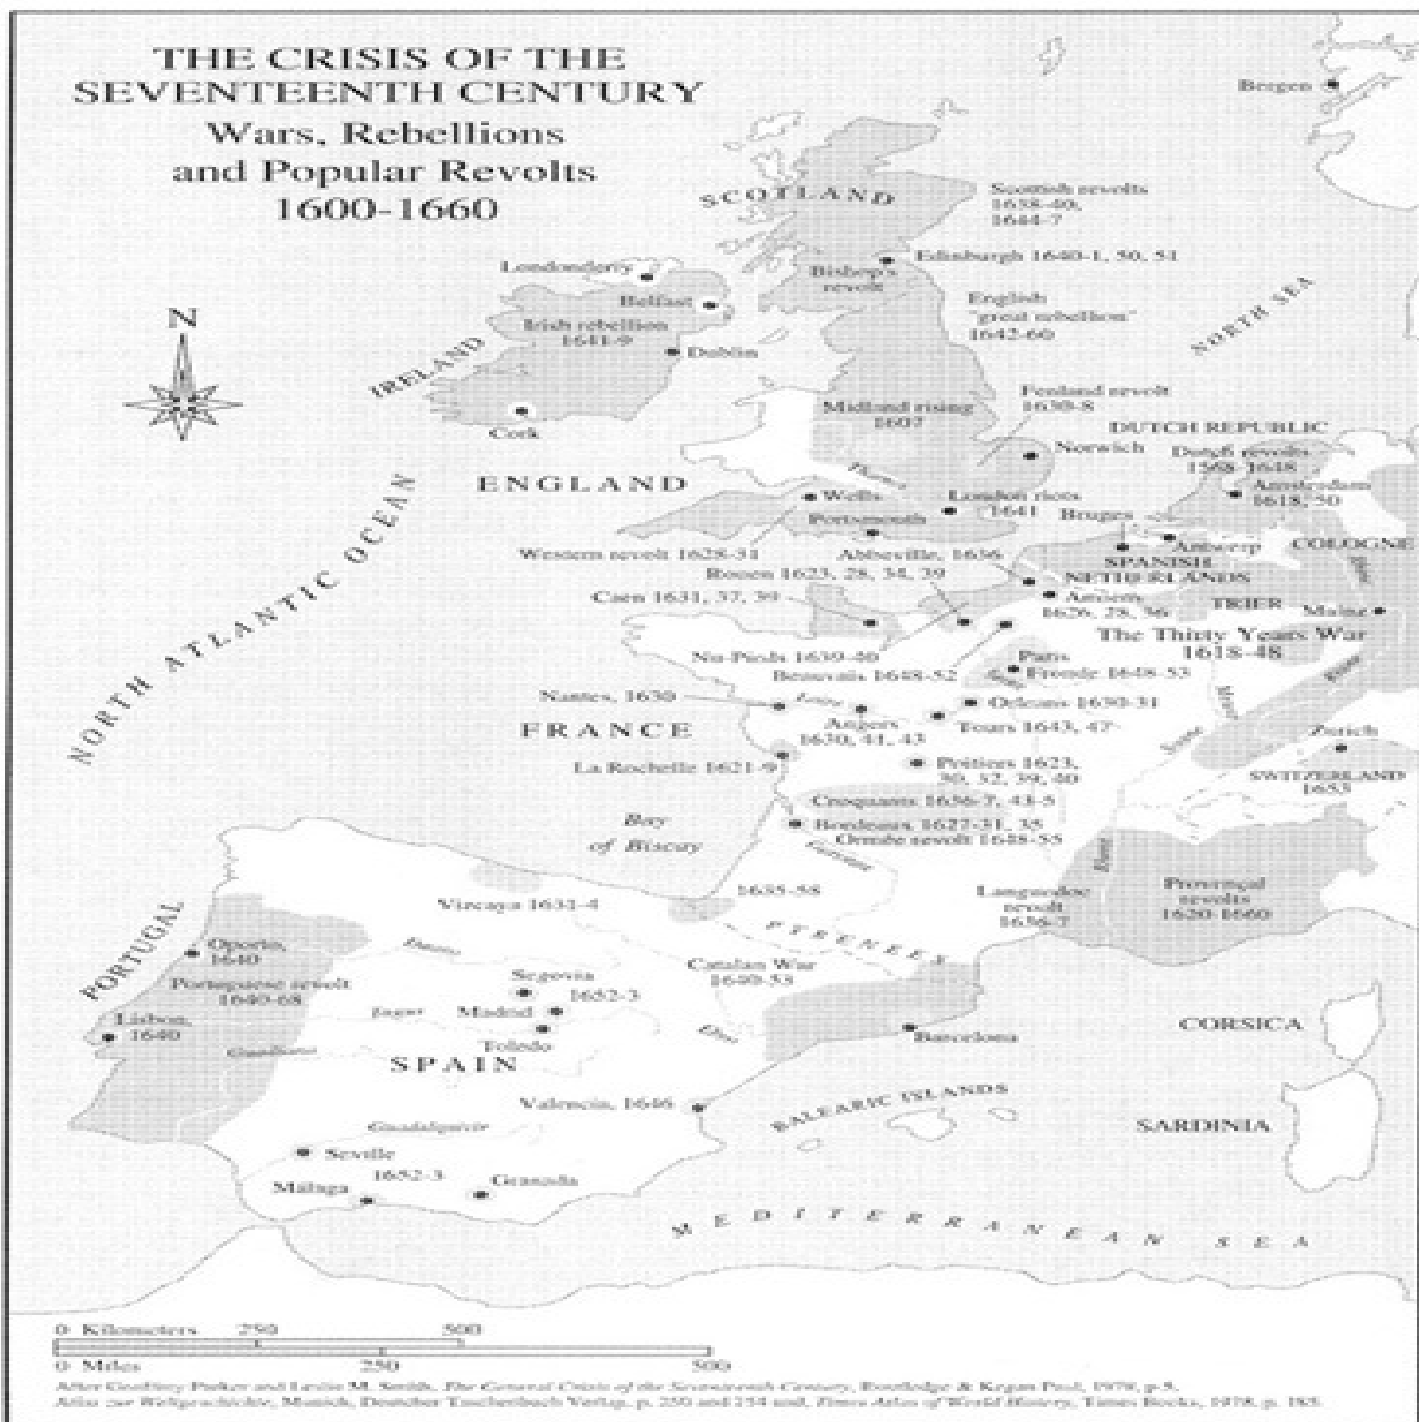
THE CRISIS OF THE SEVENTEENTH CENTURY
Wars, Rebellions and Popular Revolts
1600-1660

Bergen

SCOTLAND

Scottish revolts 1638-40, 1644-7

Edinburgh 1640-1, 50, 51

Londonderry

Bishops' revolt

Belfast

Irish rebellion 1641-9

Dublin

English "great rebellion" 1642-60

NORTH SEA

N

IRELAND

Cork

Midland rising 1607

Fenland revolt 1639-8

DUTCH REPUBLIC

Norwich

Dutch revolts 1568-1648

Amsterdam 1618, 50

ENGLAND

Wells

London riots 1641

Portsmouth

Bruges

Antwerp

COLOGNE

SPANISH NETHERLANDS

Western revolt 1628-31

Abbeville, 1636

Rouen 1623, 28, 34, 39

Amiens 1626, 28, 36

TRIER

Mainz

Caen 1631, 37, 39

The Thirty Years War 1618-48

NORTH ATLANTIC OCEAN

Nu-Pieds 1639-40

Paris

Fronde 1648-53

Beauvais 1648-52

Nantes, 1630

Orleans 1630-31

FRANCE

Angers 1630, 41, 43

Tours 1643, 47

Zurich

La Rochelle 1621-9

Poitiers 1623, 30, 32, 39, 40

SWITZERLAND 1653

Croquants 1636-7, 43-5

Bay of Biscay

Bordeaux 1627-31, 35

Ormée revolt 1648-55

1635-58

Languedoc revolt 1656-7

Provençal revolts 1620-1660

Vizcaya 1631-4

PYRENEES

PORTUGAL

Oporto, 1640

Catalan War 1639-53

Segovia

Portuguese revolt 1640-68

1652-3

Madrid

Lisbon 1640

Toledo

CORSICA

SPAIN

Barcelona

Valencia, 1646

BALEARIC ISLANDS

SARDINIA

Guadalquivir

Seville

1652-3

Granada

Málaga

MEDITERRANEAN SEA

0 Kilometers 250 500
0 Miles 250 500

After Geoffrey Parker and Lesley M. Smith, The General Crisis of the Seventeenth Century, Routledge & Kegan Paul, 1978, p. 5. Atlas zur Weltgeschichte, Munich, Deutscher Taschenbuch Verlag, p. 250 and 254 and, Times Atlas of World History, Times Books, 1978, p. 185.